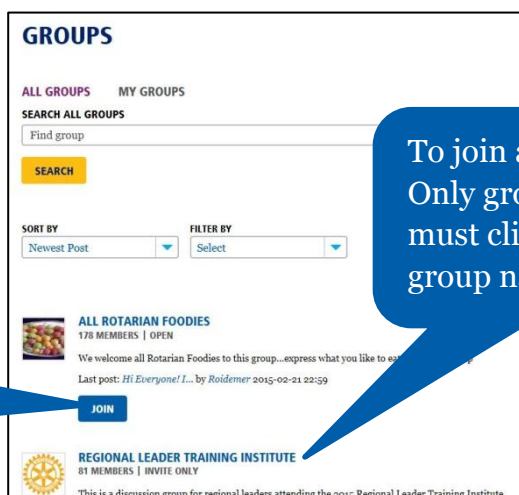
GROUPS

ALL GROUPS MY GROUPS

SEARCH ALL GROUPS

Find group

SEARCH

SORT BY

Newest Post

FILTER BY

Select

To join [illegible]
Only gro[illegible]
must cli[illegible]
group n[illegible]

ALL ROTARIAN FOODIES

178 MEMBERS | OPEN

We welcome all Rotarian Foodies to this group...express what you like to ea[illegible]

Last post: Hi Everyone! I... by Roidemer 2015-02-21 22:59

JOIN

REGIONAL LEADER TRAINING INSTITUTE

81 MEMBERS | INVITE ONLY

This is a discussion group for regional leaders attending the 2015 Regional Leader Training Institute